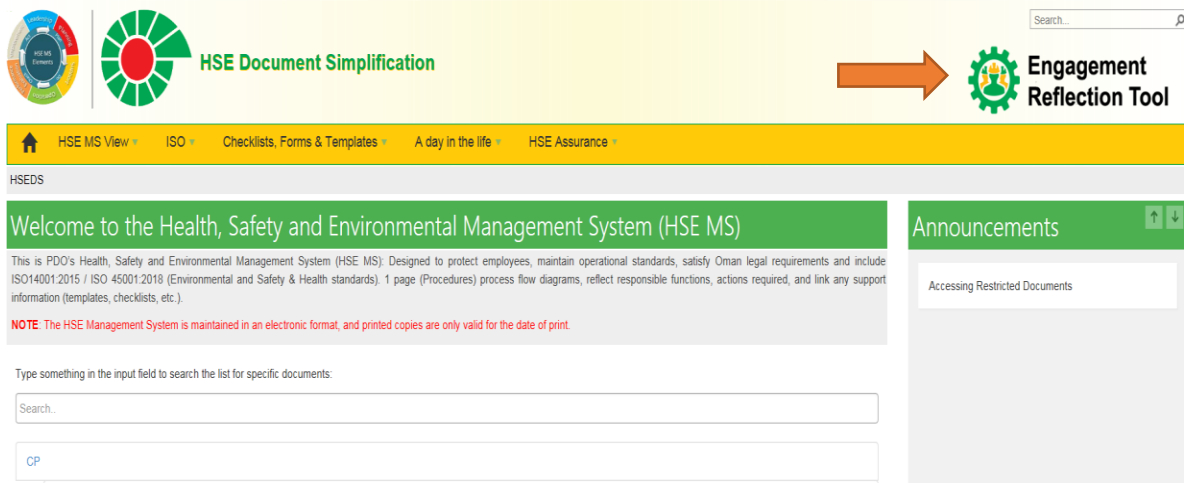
Leadership

HSE MS Elements

HSE Document Simplification

Search...

Engagement Reflection Tool

HSE MS View ▾ ISO ▾ Checklists, Forms & Templates ▾ A day in the life ▾ HSE Assurance ▾

HSEDS

Welcome to the Health, Safety and Environmental Management System (HSE MS)

This is PDO's Health, Safety and Environmental Management System (HSE MS): Designed to protect employees, maintain operational standards, satisfy Oman legal requirements and include ISO14001:2015 / ISO 45001:2018 (Environmental and Safety & Health standards). 1 page (Procedures) process flow diagrams, reflect responsible functions, actions required, and link any support information (templates, checklists, etc.).

NOTE: The HSE Management System is maintained in an electronic format, and printed copies are only valid for the date of print.

Type something in the input field to search the list for specific documents:

Search..

CP

Announcements

Accessing Restricted Documents